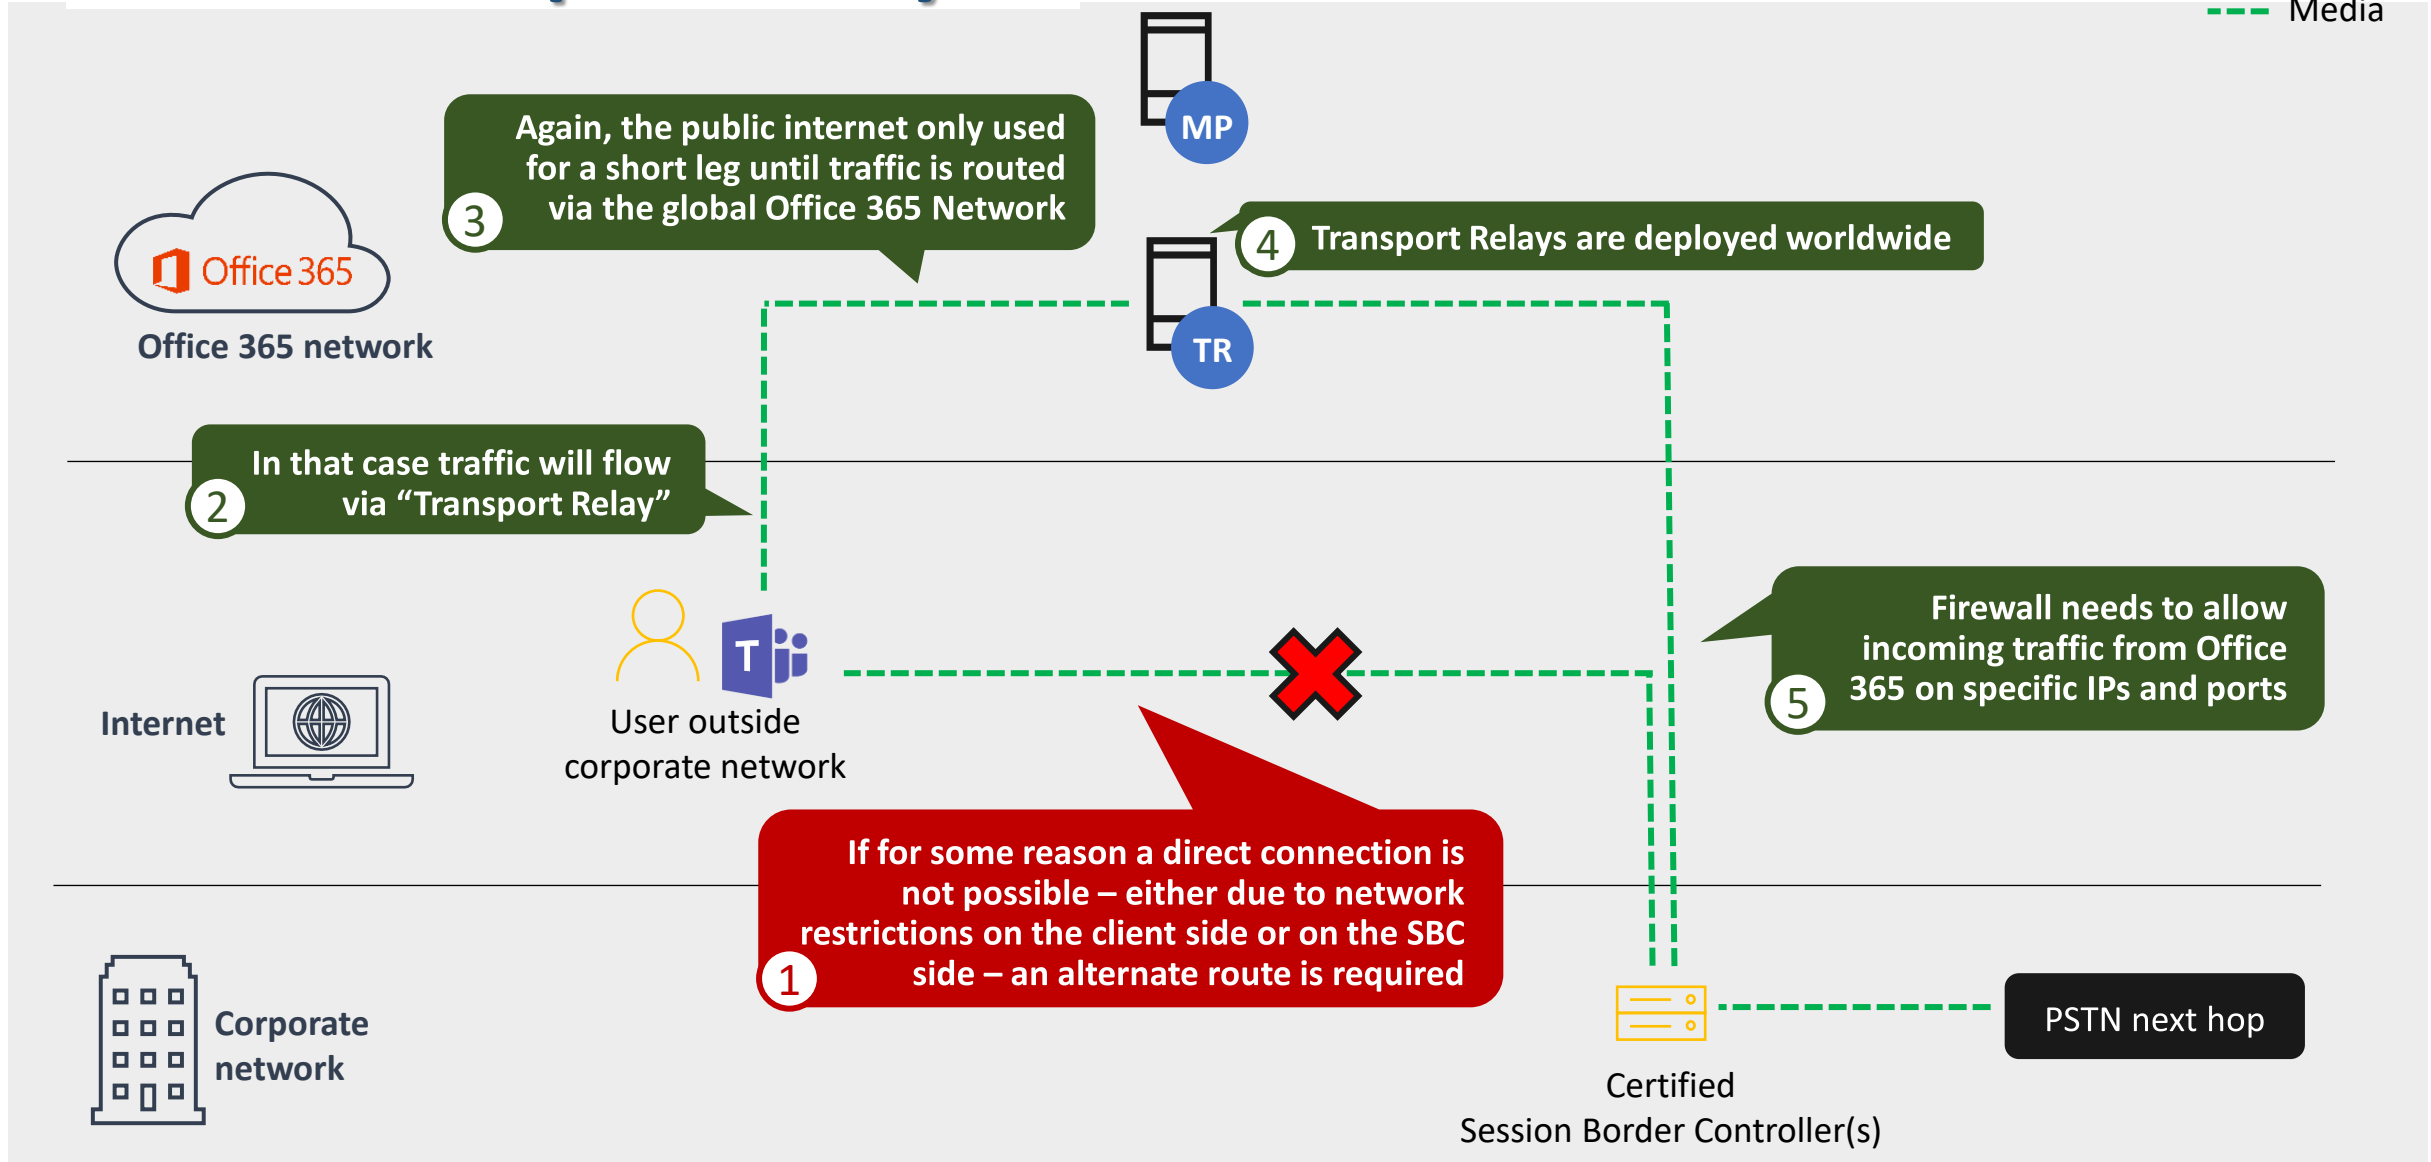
Media

MP

3 Again, the public internet only used for a short leg until traffic is routed via the global Office 365 Network

Office 365

Office 365 network

4 Transport Relays are deployed worldwide

TR

2 In that case traffic will flow via “Transport Relay”

T

User outside corporate network

Internet

5 Firewall needs to allow incoming traffic from Office 365 on specific IPs and ports

1 If for some reason a direct connection is not possible – either due to network restrictions on the client side or on the SBC side – an alternate route is required

Corporate network

PSTN next hop

Certified Session Border Controller(s)